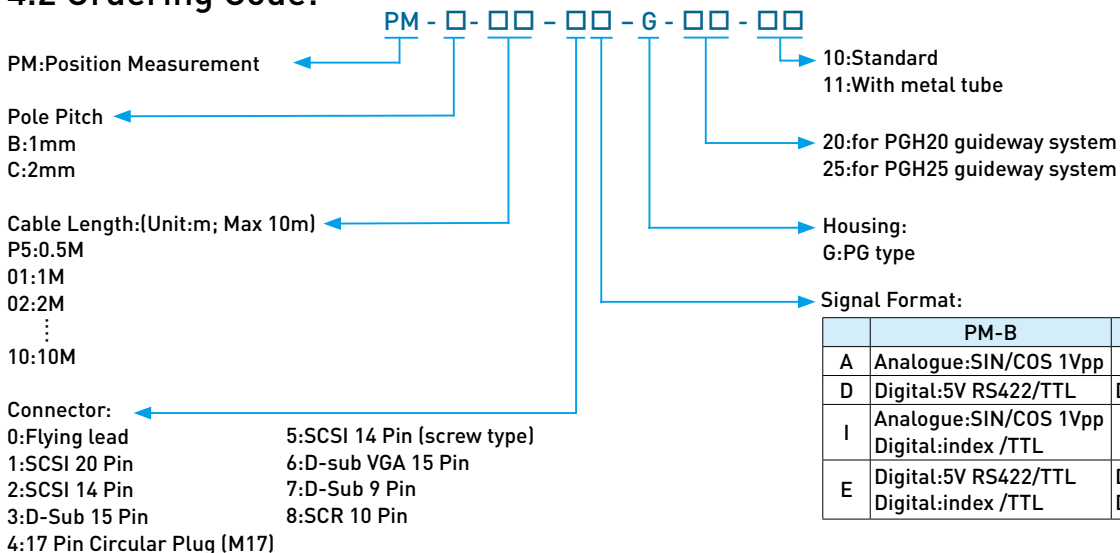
4.2 Ordering Code:

PM - □- □□ – □□ – G - □□ - □□

PM:Position Measurement

Pole Pitch
B:1mm
C:2mm

Cable Length:(Unit:m; Max 10m)
P5:0.5M
01:1M
02:2M
⋮
10:10M

Connector:
0:Flying lead
1:SCSI 20 Pin
2:SCSI 14 Pin
3:D-Sub 15 Pin
4:17 Pin Circular Plug (M17)
5:SCSI 14 Pin (screw type)
6:D-sub VGA 15 Pin
7:D-Sub 9 Pin
8:SCR 10 Pin

10:Standard
11:With metal tube

20:for PGH20 guideway system
25:for PGH25 guideway system

Housing:
G:PG type

Signal Format:

| | PM-B | |
|---|---|---|
| A | Analogue:SIN/COS 1Vpp | |
| D | Digital:5V RS422/TTL | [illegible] |
| I | Analogue:SIN/COS 1Vpp Digital:index /TTL | |
| E | Digital:5V RS422/TTL Digital:index /TTL | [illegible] |